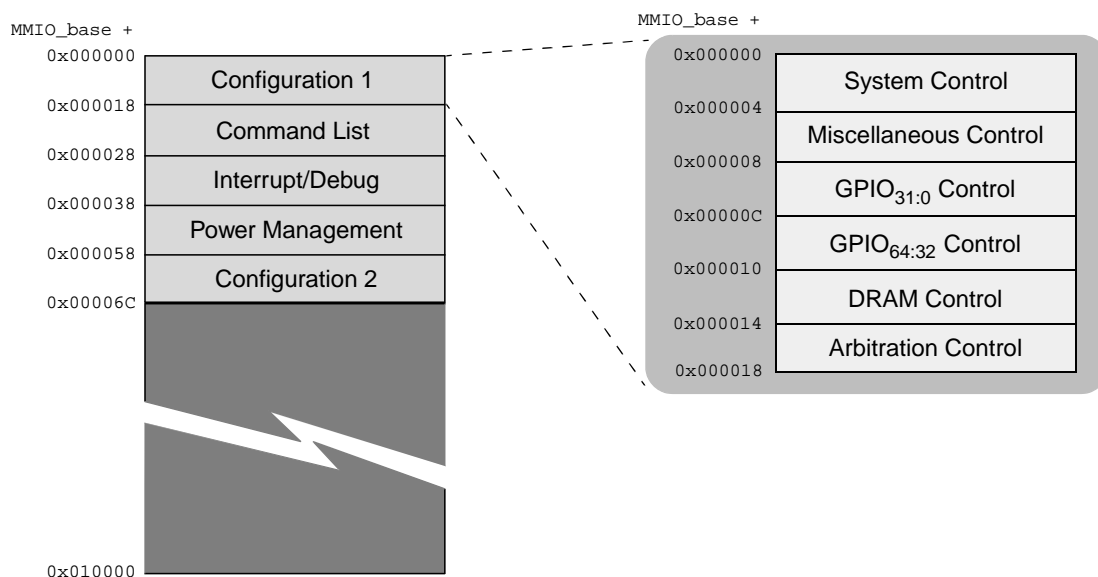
MMIO_base +
0x000000
Configuration 1
0x000018
Command List
0x000028
Interrupt/Debug
0x000038
Power Management
0x000058
Configuration 2
0x00006C
0x010000

MMIO_base +
0x000000
System Control
0x000004
Miscellaneous Control
0x000008
$GPIO_{31:0}$ Control
0x00000C
$GPIO_{64:32}$ Control
0x000010
DRAM Control
0x000014
Arbitration Control
0x000018